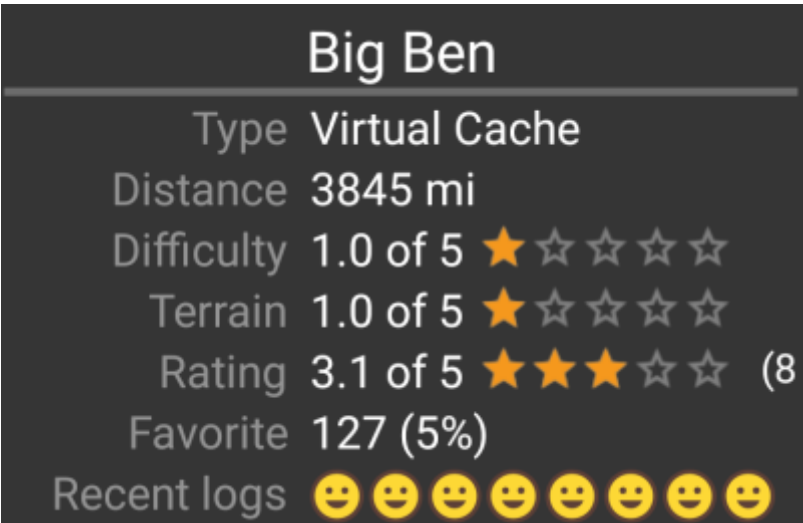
Big Ben

| | |
|---|---|
| Type | Virtual Cache |
| Distance | 3845 mi |
| Difficulty | 1.0 of 5 ★☆☆☆☆ |
| Terrain | 1.0 of 5 ★☆☆☆☆ |
| Rating | 3.1 of 5 ★★★☆☆ (8 |
| Favorite | 127 (5%) |
| Recent logs | |